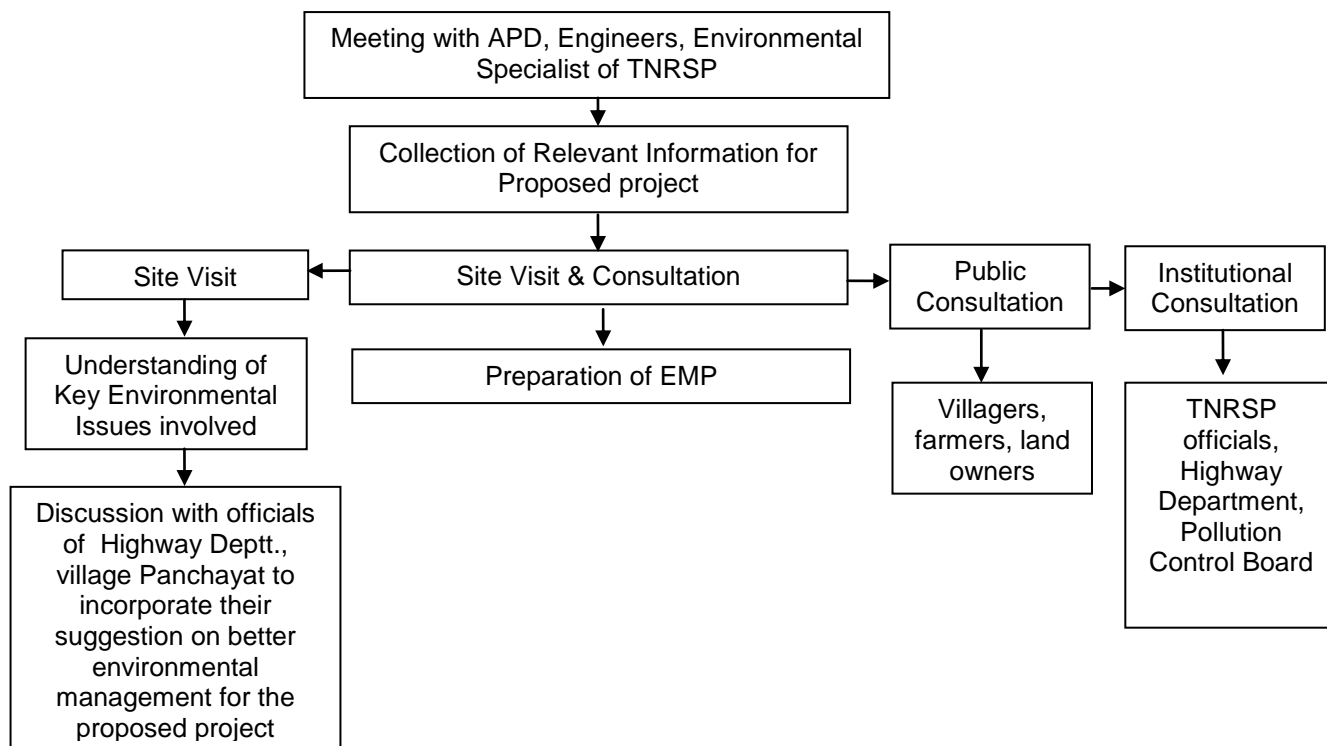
Meeting with APD, Engineers, Environmental Specialist of TNRSP

Collection of Relevant Information for Proposed project

Site Visit

Site Visit & Consultation

Public Consultation

Institutional Consultation

Understanding of Key Environmental Issues involved

Preparation of EMP

Villagers, farmers, land owners

TNRSP officials, Highway Department, Pollution Control Board

Discussion with officials of Highway Deptt., village Panchayat to incorporate their suggestion on better environmental management for the proposed project